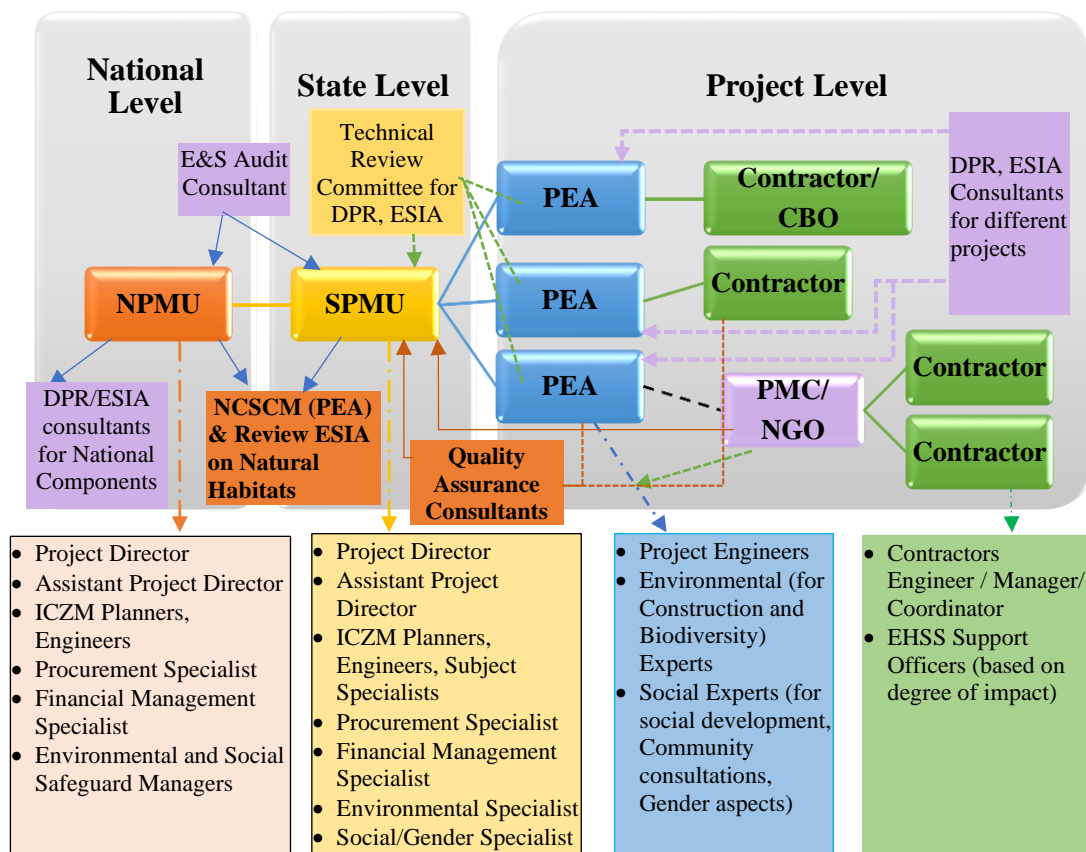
National Level

State Level

Project Level

E&S Audit Consultant

Technical Review Committee for DPR, ESIA

DPR, ESIA Consultants for different projects

NPMU

SPMU

PEA

PEA

PEA

Contractor/ CBO

Contractor

PMC/ NGO

Contractor

Contractor

DPR/ESIA consultants for National Components

NCSCM (PEA) & Review ESIA on Natural Habitats

Quality Assurance Consultants

- Project Director
- Assistant Project Director
- ICZM Planners, Engineers
- Procurement Specialist
- Financial Management Specialist
- Environmental and Social Safeguard Managers

- Project Director
- Assistant Project Director
- ICZM Planners, Engineers, Subject Specialists
- Procurement Specialist
- Financial Management Specialist
- Environmental Specialist
- Social/Gender Specialist

- Project Engineers
- Environmental (for Construction and Biodiversity) Experts
- Social Experts (for social development, Community consultations, Gender aspects)

- Contractors Engineer / Manager/ Coordinator
- EHSS Support Officers (based on degree of impact)